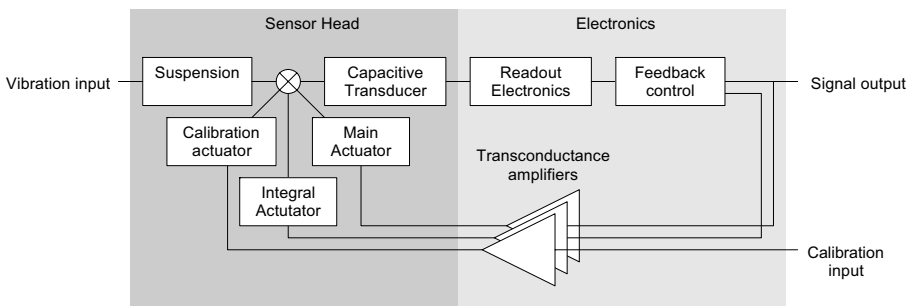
Sensor Head

Electronics

Vibration input

Suspension

Capacitive Transducer

Readout Electronics

Feedback control

Signal output

Calibration actuator

Main Actuator

Integral Actutator

Transconductance amplifiers

Calibration input